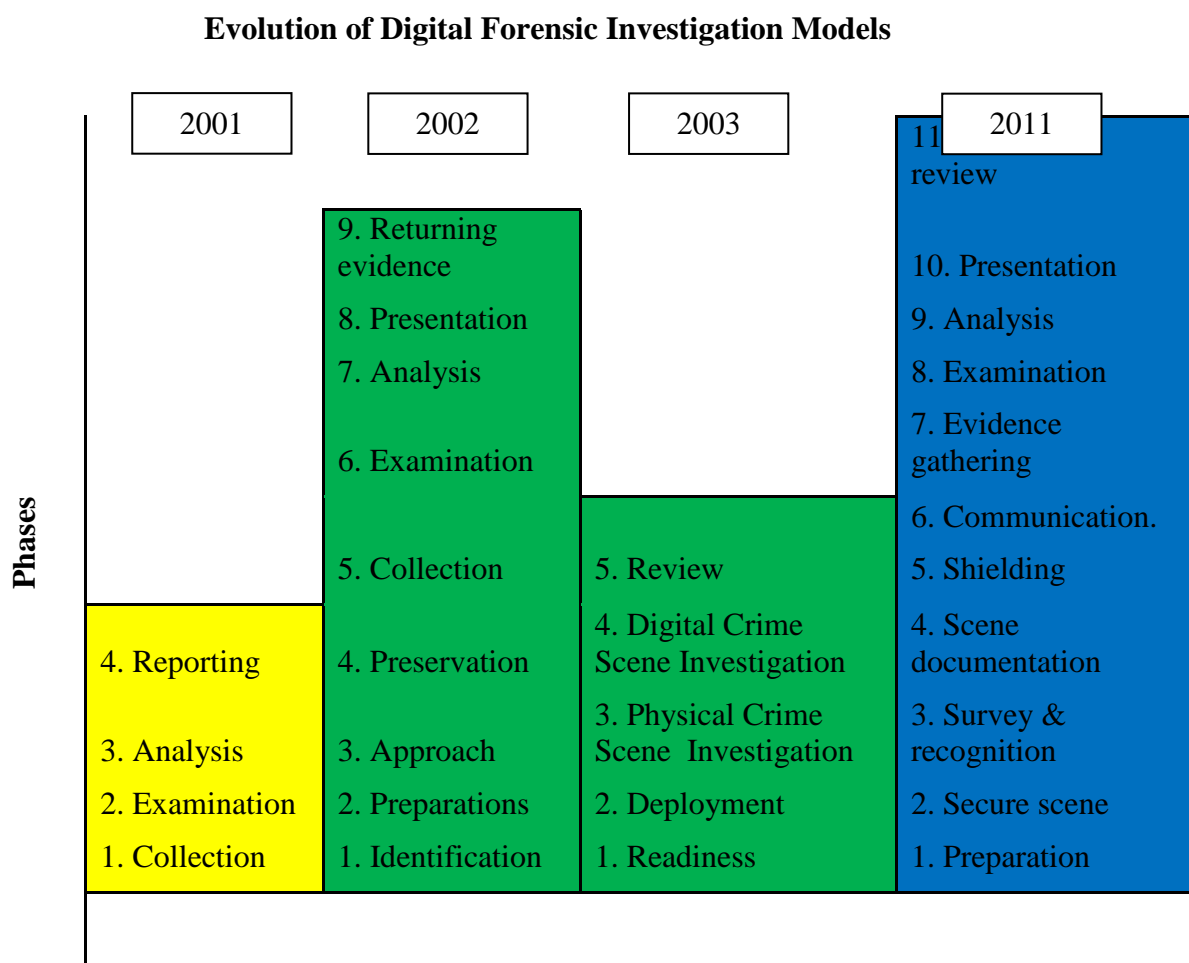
Evolution of Digital Forensic Investigation Models

2001

2002

2003

2011

Phases

4. Reporting
3. Analysis
2. Examination
1. Collection

9. Returning evidence
8. Presentation
7. Analysis
6. Examination
5. Collection
4. Preservation
3. Approach
2. Preparations
1. Identification

5. Review
4. Digital Crime Scene Investigation
3. Physical Crime Scene Investigation
2. Deployment
1. Readiness

11 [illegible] review
10. Presentation
9. Analysis
8. Examination
7. Evidence gathering
6. Communication.
5. Shielding
4. Scene documentation
3. Survey & recognition
2. Secure scene
1. Preparation